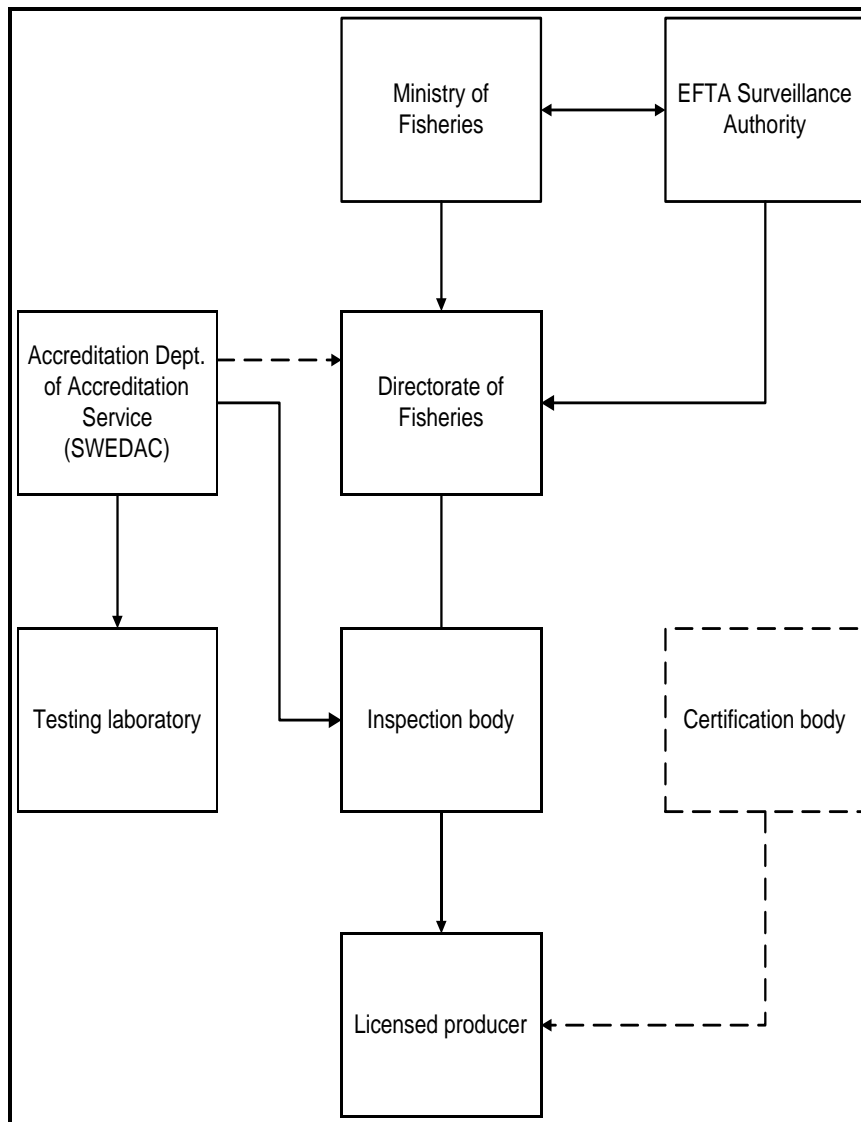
Ministry of Fisheries

EFTA Surveillance Authority

Accreditation Dept. of Accreditation Service (SWEDAC)

Directorate of Fisheries

Testing laboratory

Inspection body

Certification body

Licensed producer